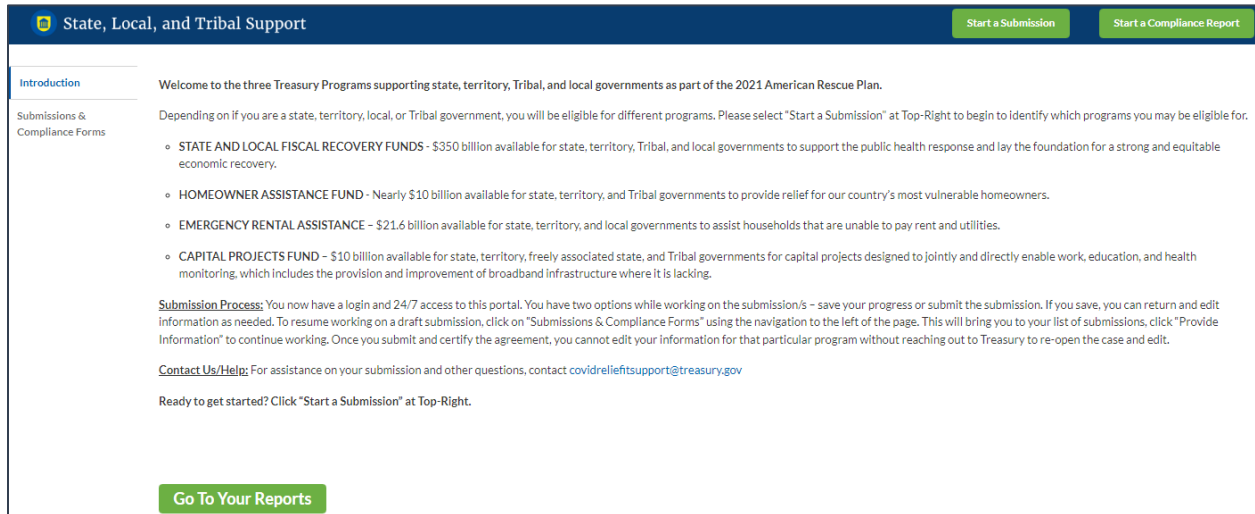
State, Local, and Tribal Support

Start a Submission

Start a Compliance Report

Introduction

Submissions & Compliance Forms

Welcome to the three Treasury Programs supporting state, territory, Tribal, and local governments as part of the 2021 American Rescue Plan.

Depending on if you are a state, territory, local, or Tribal government, you will be eligible for different programs. Please select "Start a Submission" at Top-Right to begin to identify which programs you may be eligible for.

- STATE AND LOCAL FISCAL RECOVERY FUNDS - $350 billion available for state, territory, Tribal, and local governments to support the public health response and lay the foundation for a strong and equitable economic recovery.
- HOMEOWNER ASSISTANCE FUND - Nearly $10 billion available for state, territory, and Tribal governments to provide relief for our country's most vulnerable homeowners.
- EMERGENCY RENTAL ASSISTANCE – $21.6 billion available for state, territory, and local governments to assist households that are unable to pay rent and utilities.
- CAPITAL PROJECTS FUND – $10 billion available for state, territory, freely associated state, and Tribal governments for capital projects designed to jointly and directly enable work, education, and health monitoring, which includes the provision and improvement of broadband infrastructure where it is lacking.

Submission Process: You now have a login and 24/7 access to this portal. You have two options while working on the submission/s – save your progress or submit the submission. If you save, you can return and edit information as needed. To resume working on a draft submission, click on "Submissions & Compliance Forms" using the navigation to the left of the page. This will bring you to your list of submissions, click "Provide Information" to continue working. Once you submit and certify the agreement, you cannot edit your information for that particular program without reaching out to Treasury to re-open the case and edit.

Contact Us/Help: For assistance on your submission and other questions, contact covidreliefitsupport@treasury.gov

Ready to get started? Click "Start a Submission" at Top-Right.

Go To Your Reports